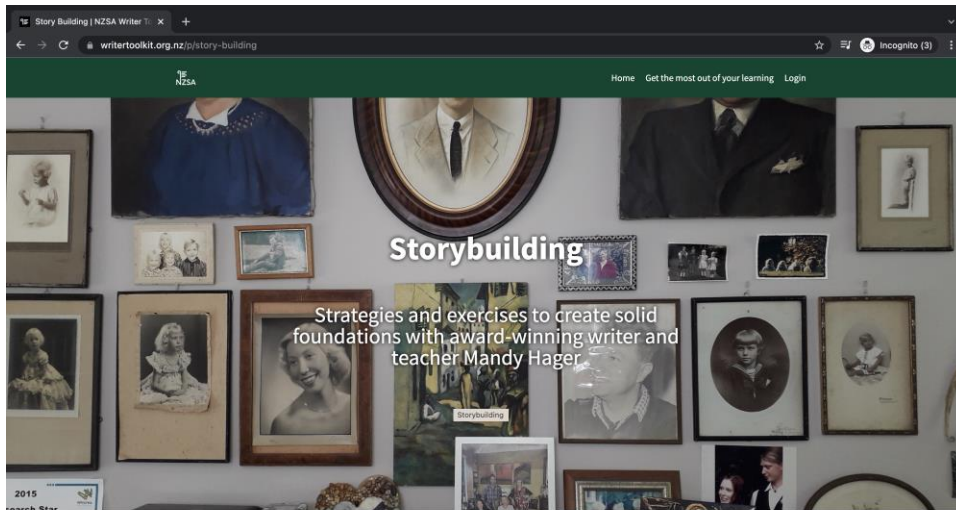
Story Building | NZSA Writer To ×

writertoolkit.org.nz/p/story-building

Incognito (3)

NZSA

Home Get the most out of your learning Login

Storybuilding

Strategies and exercises to create solid foundations with award-winning writer and teacher Mandy Hager

Storybuilding

2015

earch Star